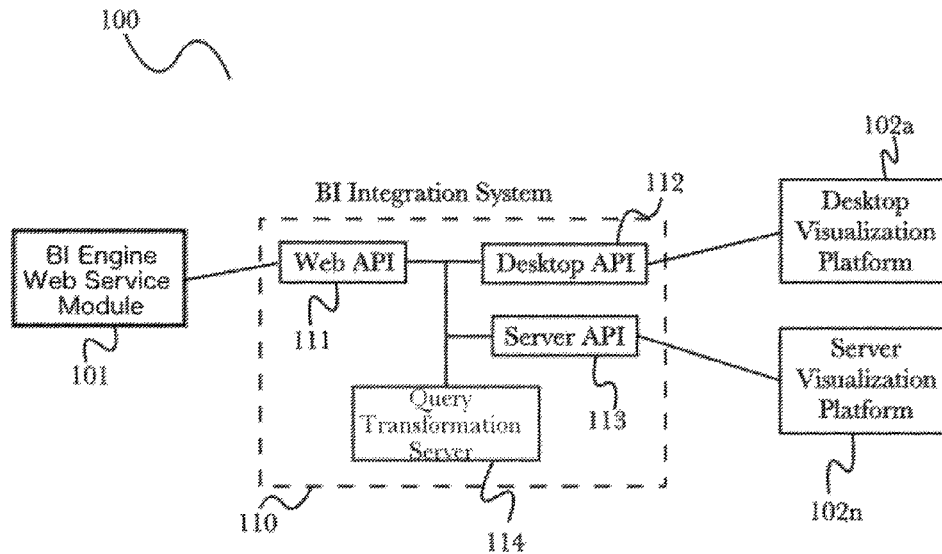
100

102a

BI Integration System

112

Desktop Visualization Platform

BI Engine Web Service Module

Web API

Desktop API

111

Server API

101

Server Visualization Platform

Query Transformation Server

113

110

114

102n